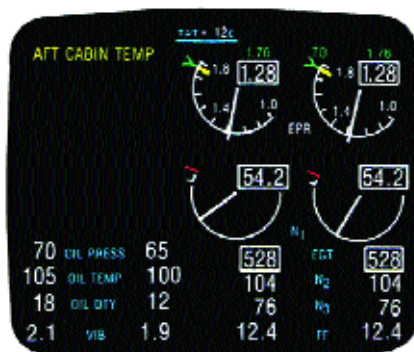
AFT CABIN TEMP

TAT + 12c

1.70
1.8
1.28
1.4
1.0

TO
1.76
1.8
1.28
1.4
1.0

EPR

54.2

54.2

N1

70 OIL PRESS 65
105 OIL TEMP 100
18 OIL QTY 12
2.1 VIB 1.9

528 EGT 528
104 N2 104
76 N3 76
12.4 FF 12.4